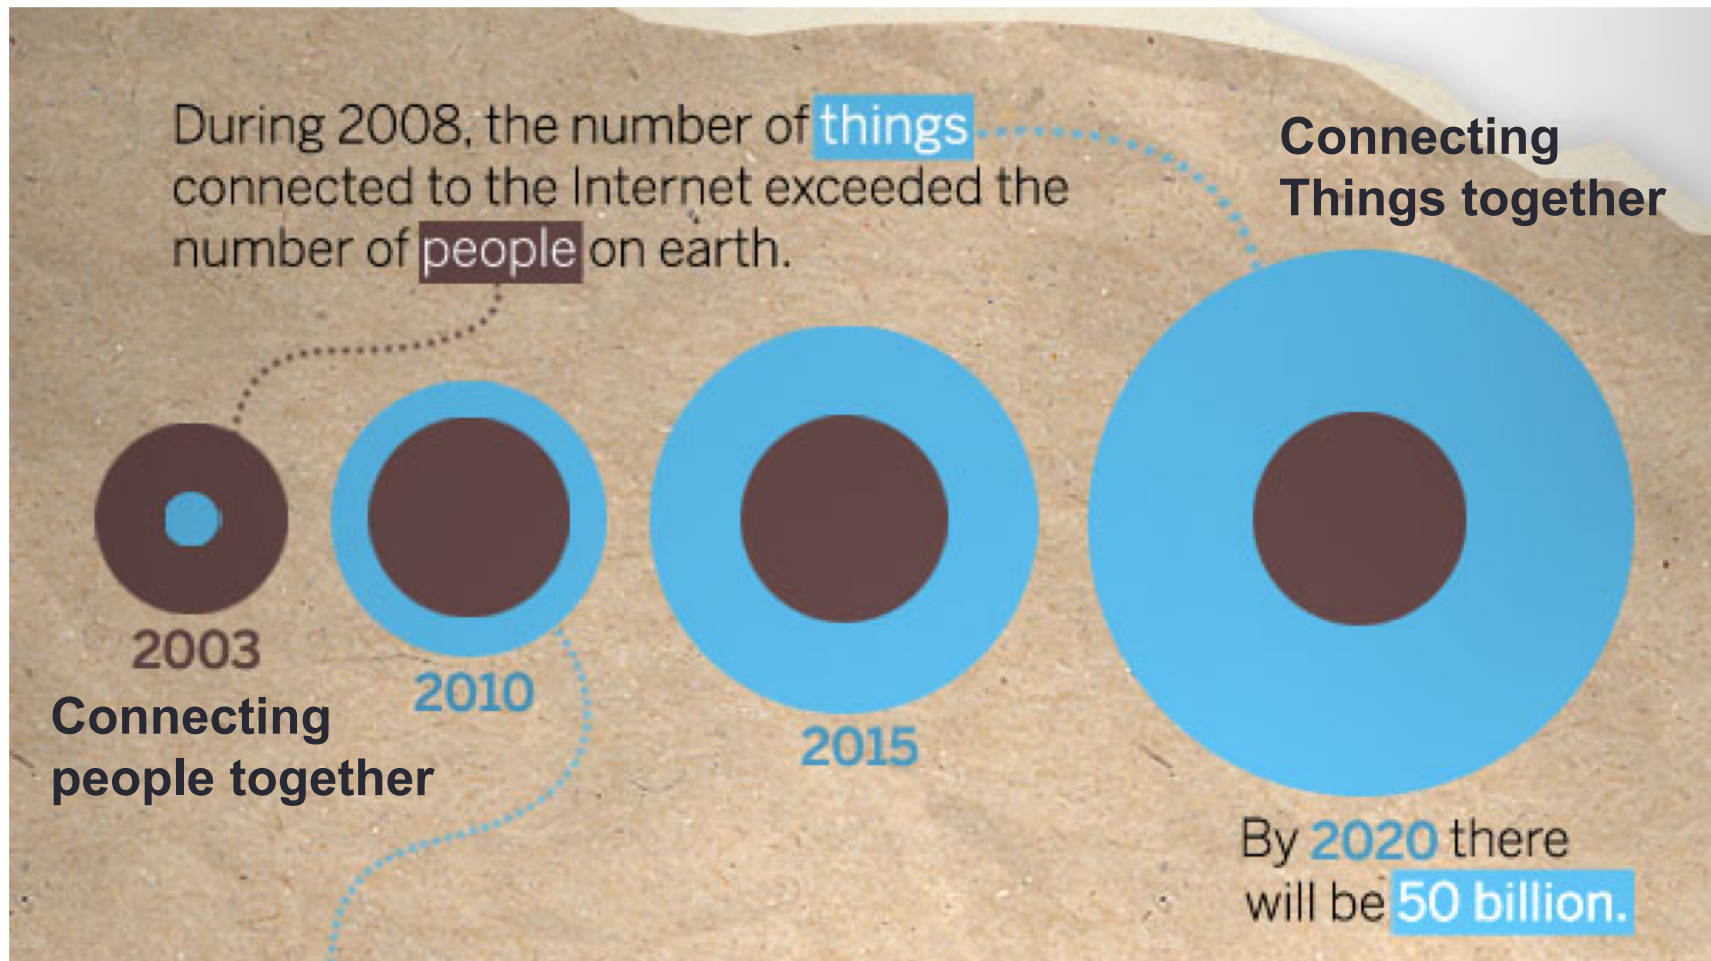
During 2008, the number of things connected to the Internet exceeded the number of people on earth.

Connecting Things together

2003

Connecting people together

2010

2015

By 2020 there will be 50 billion.